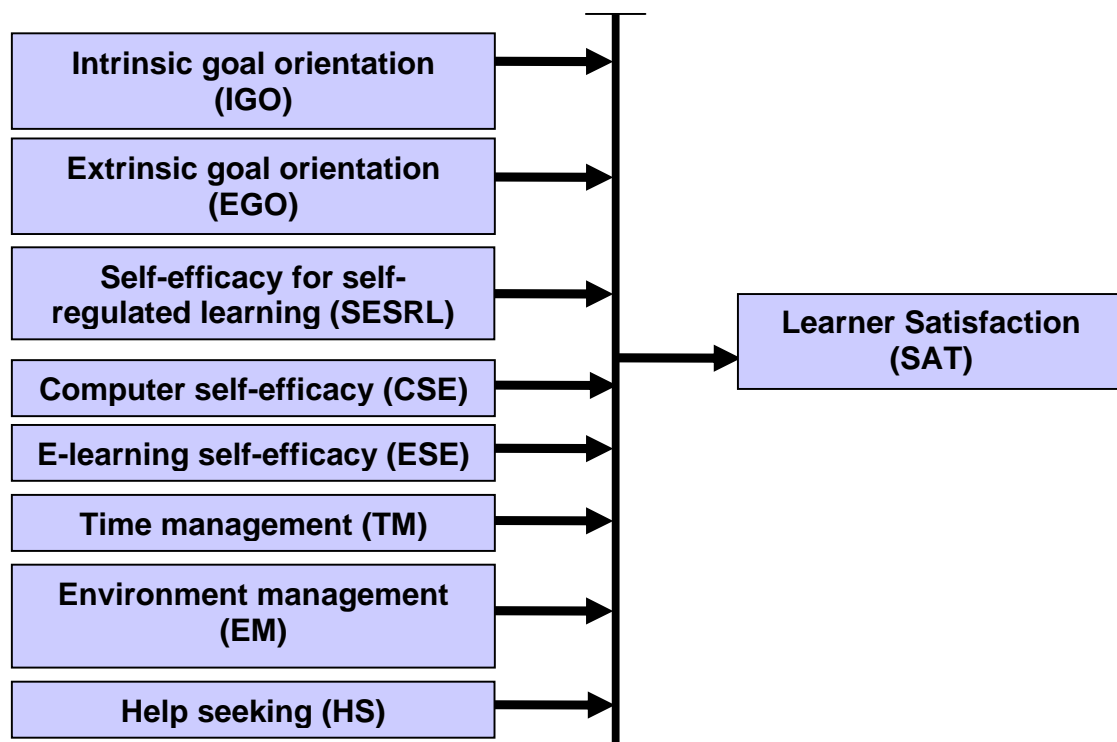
Intrinsic goal orientation (IGO)

Extrinsic goal orientation (EGO)

Self-efficacy for self-regulated learning (SESRL)

Computer self-efficacy (CSE)

E-learning self-efficacy (ESE)

Time management (TM)

Environment management (EM)

Help seeking (HS)

Learner Satisfaction (SAT)